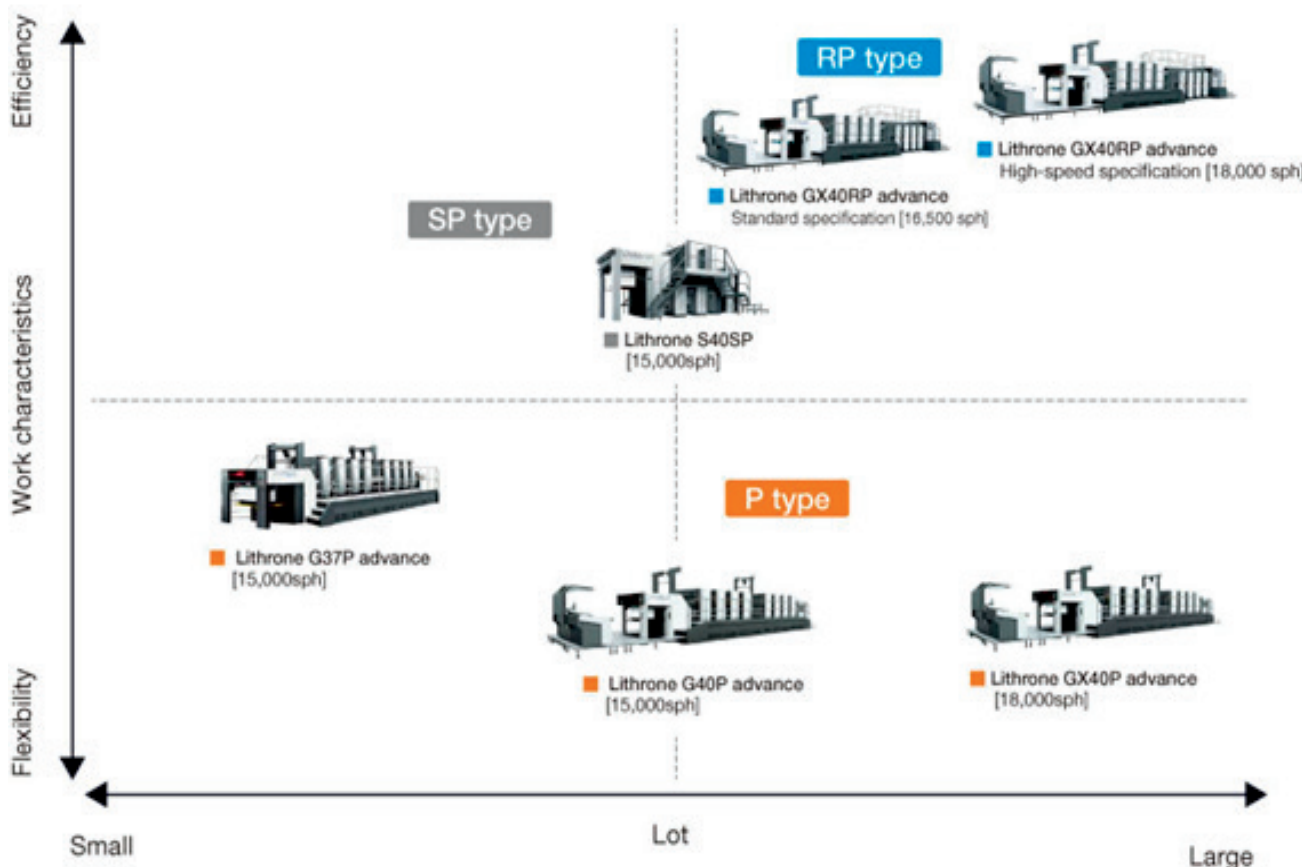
Efficiency

Work characteristics

Flexibility

RP type

Lithrone GX40RP advance
High-speed specification [18,000 sph]

Lithrone GX40RP advance
Standard specification [16,500 sph]

SP type

Lithrone S40SP
[15,000sph]

P type

Lithrone G37P advance
[15,000sph]

Lithrone G40P advance
[15,000sph]

Lithrone GX40P advance
[18,000sph]

Small

Lot

Large